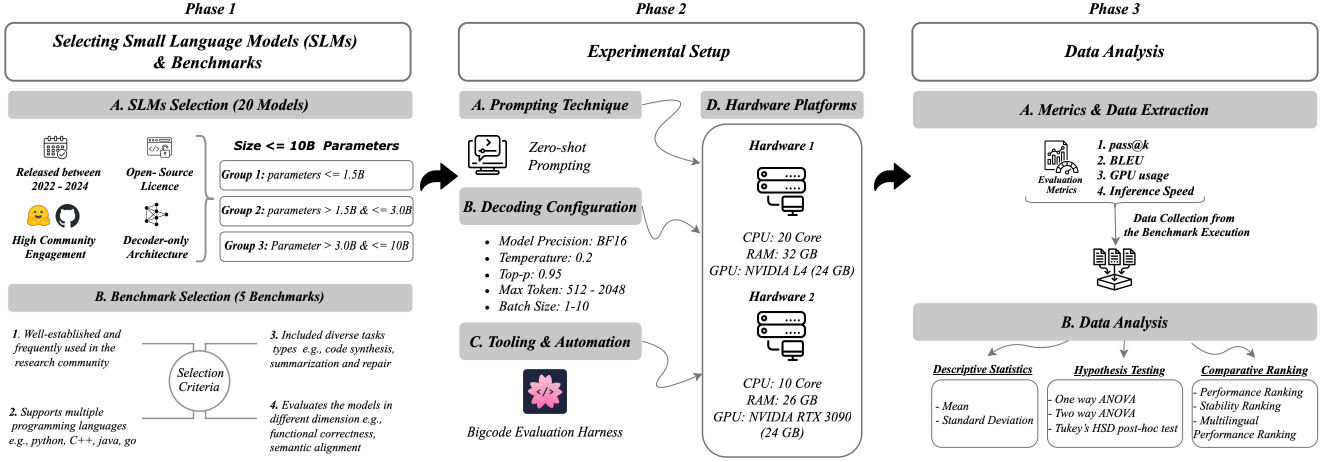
Phase 1

Selecting Small Language Models (SLMs) & Benchmarks

A. SLMs Selection (20 Models)

Released between 2022 - 2024

Open- Source Licence

High Community Engagement

Decoder-only Architecture

Size <= 10B Parameters

Group 1: parameters <= 1.5B

Group 2: parameters > 1.5B & <= 3.0B

Group 3: Parameter > 3.0B & <= 10B

B. Benchmark Selection (5 Benchmarks)

1. Well-established and frequently used in the research community

2. Supports multiple programming languages e.g., python, C++, java, go

Selection Criteria

3. Included diverse tasks types e.g., code synthesis, summarization and repair

4. Evaluates the models in different dimension e.g., functional correctness, semantic alignment

Phase 2

Experimental Setup

A. Prompting Technique

Zero-shot Prompting

B. Decoding Configuration

- Model Precision: BF16
- Temperature: 0.2
- Top-p: 0.95
- Max Token: 512 - 2048
- Batch Size: 1-10

C. Tooling & Automation

Bigcode Evaluation Harness

D. Hardware Platforms

Hardware 1

CPU: 20 Core
RAM: 32 GB
GPU: NVIDIA L4 (24 GB)

Hardware 2

CPU: 10 Core
RAM: 26 GB
GPU: NVIDIA RTX 3090 (24 GB)

Phase 3

Data Analysis

A. Metrics & Data Extraction

Evaluation Metrics

1. pass@k
2. BLEU
3. GPU usage
4. Inference Speed

Data Collection from the Benchmark Execution

B. Data Analysis

Descriptive Statistics

- Mean
- Standard Deviation

Hypothesis Testing

- One way ANOVA
- Two way ANOVA
- Tukey's HSD post-hoc test

Comparative Ranking

- Performance Ranking
- Stability Ranking
- Multilingual Performance Ranking